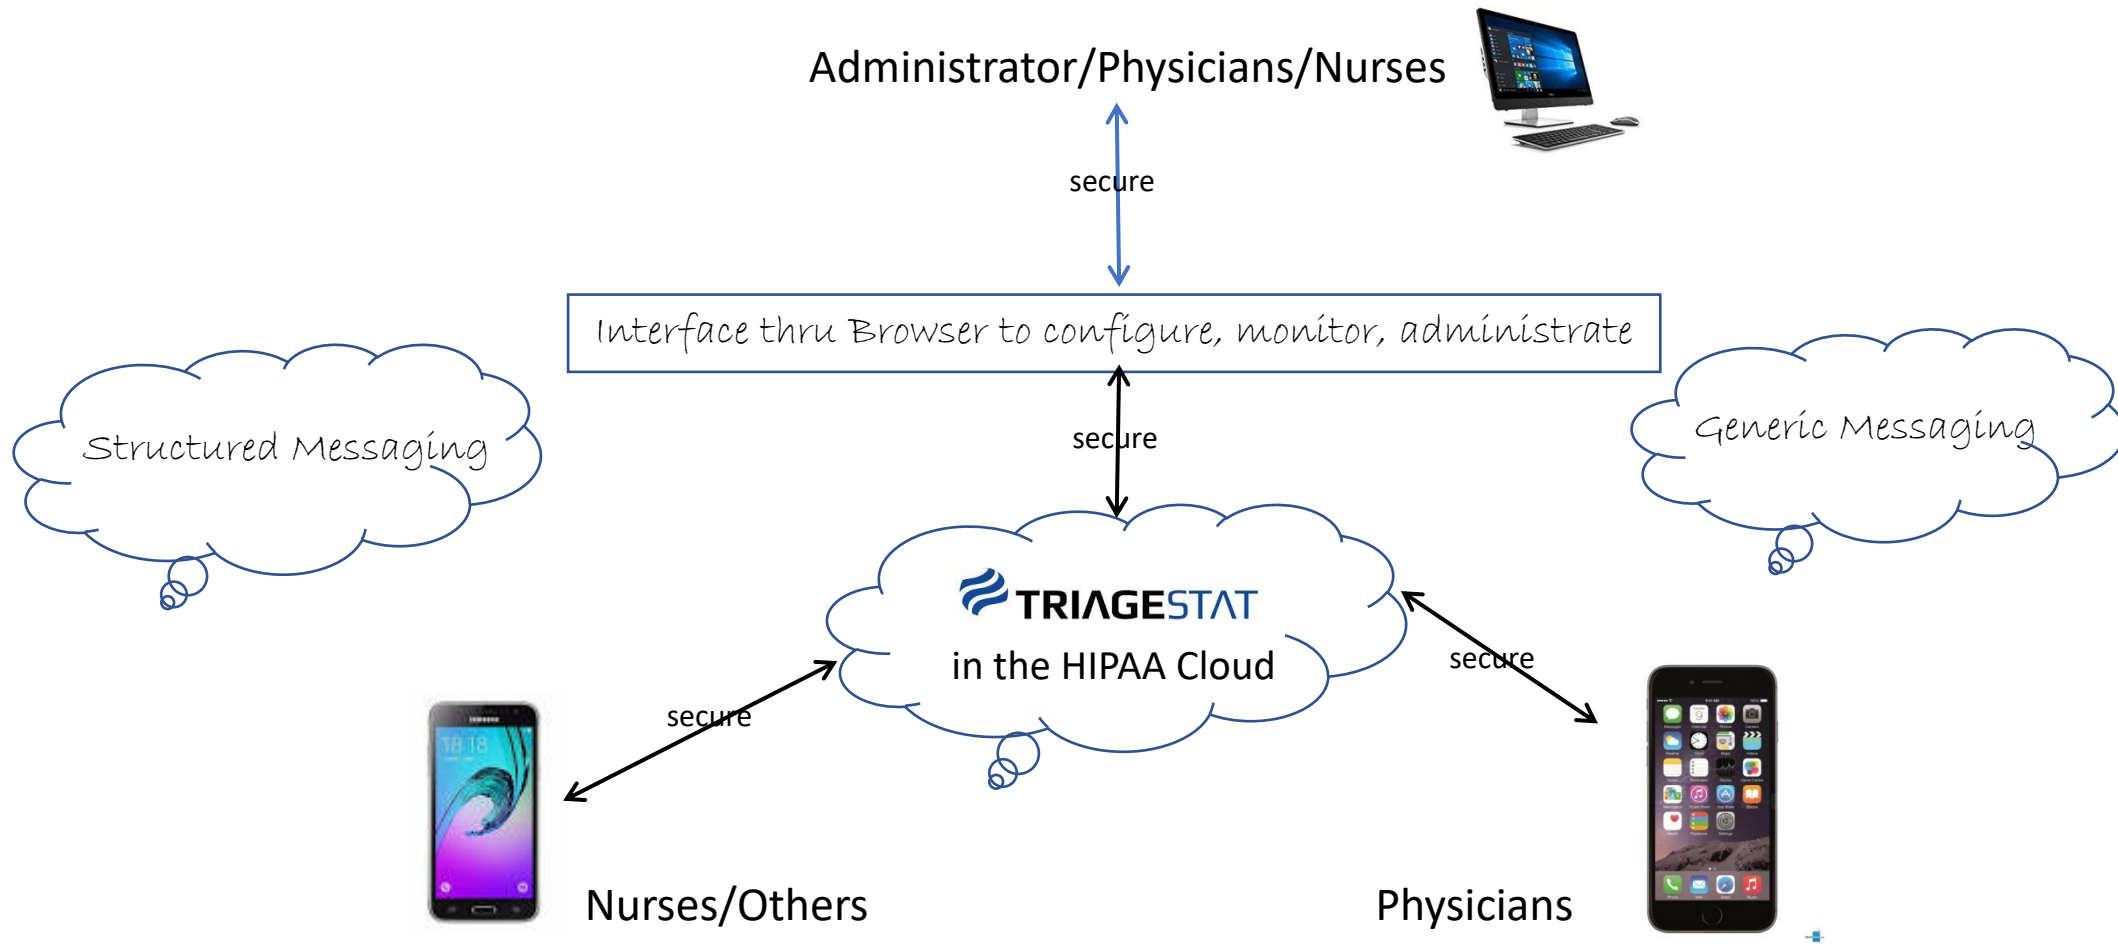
Administrator/Physicians/Nurses

secure

Interface thru Browser to configure, monitor, administrate

Structured Messaging

secure

Generic Messaging

TRIAGESTAT
in the HIPAA Cloud

secure

secure

18:18

Nurses/Others

Physicians